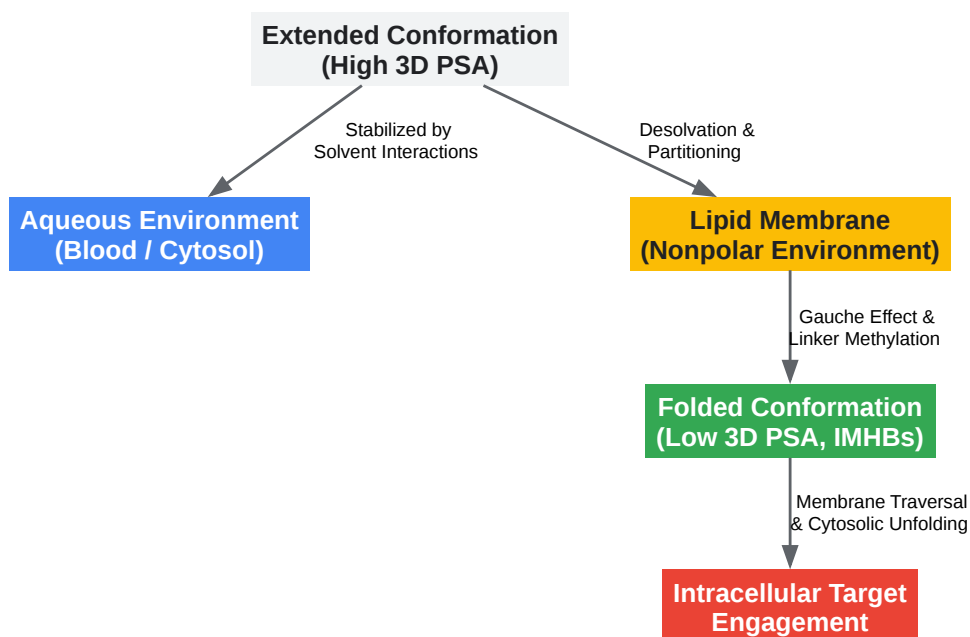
Extended Conformation
(High 3D PSA)

Stabilized by
Solvent Interactions

Desolvation &
Partitioning

Aqueous Environment
(Blood / Cytosol)

Lipid Membrane
(Nonpolar Environment)

Gauche Effect &
Linker Methylation

Folded Conformation
(Low 3D PSA, IMHBs)

Membrane Traversal
& Cytosolic Unfolding

Intracellular Target
Engagement